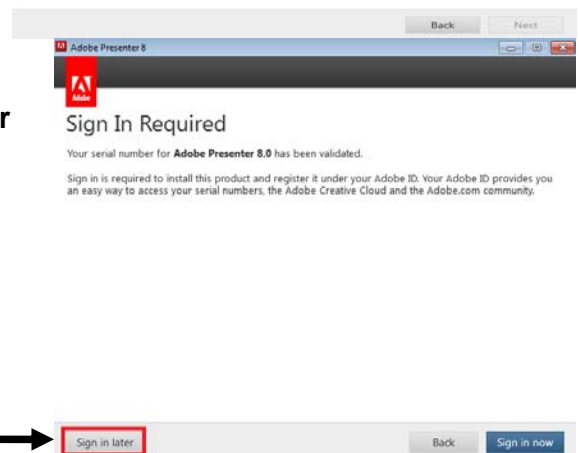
Back Next

Adobe Presenter 8

r

Adobe

Sign In Required

Your serial number for **Adobe Presenter 8.0** has been validated.

Sign in is required to install this product and register it under your Adobe ID. Your Adobe ID provides you an easy way to access your serial numbers, the Adobe Creative Cloud and the Adobe.com community.

Sign in later

Back

Sign in now